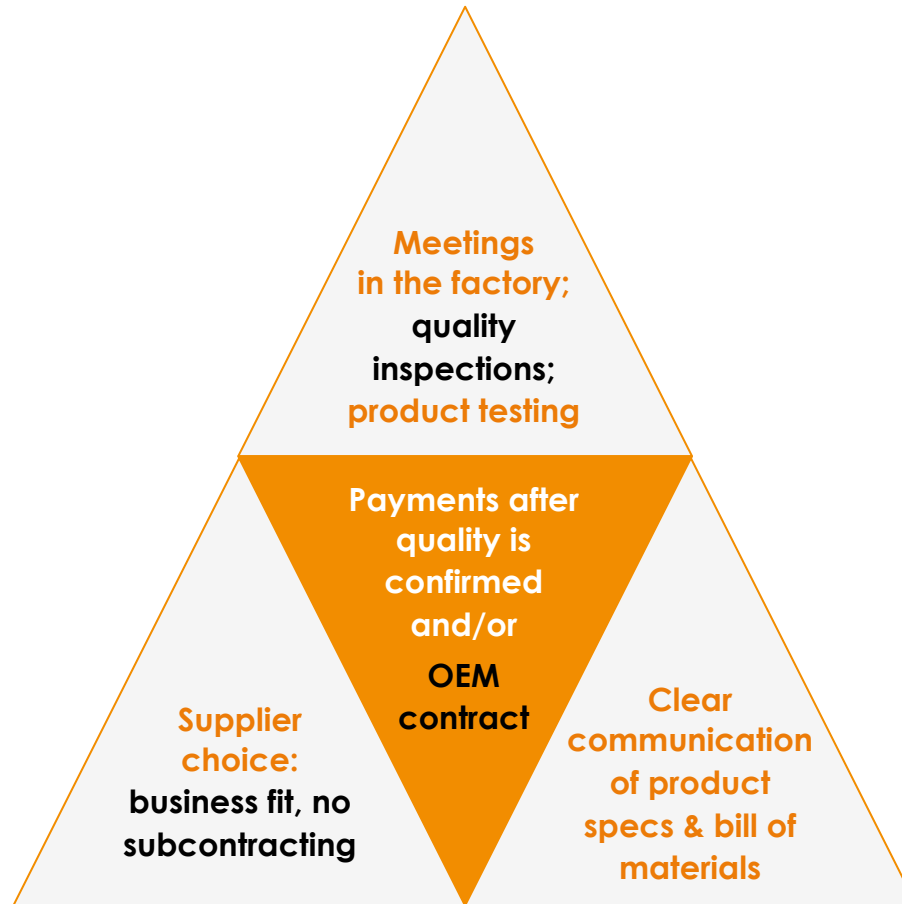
Meetings in the factory; quality inspections; product testing

Payments after quality is confirmed and/or

OEM contract

Supplier choice: business fit, no subcontracting

Clear communication of product specs & bill of materials